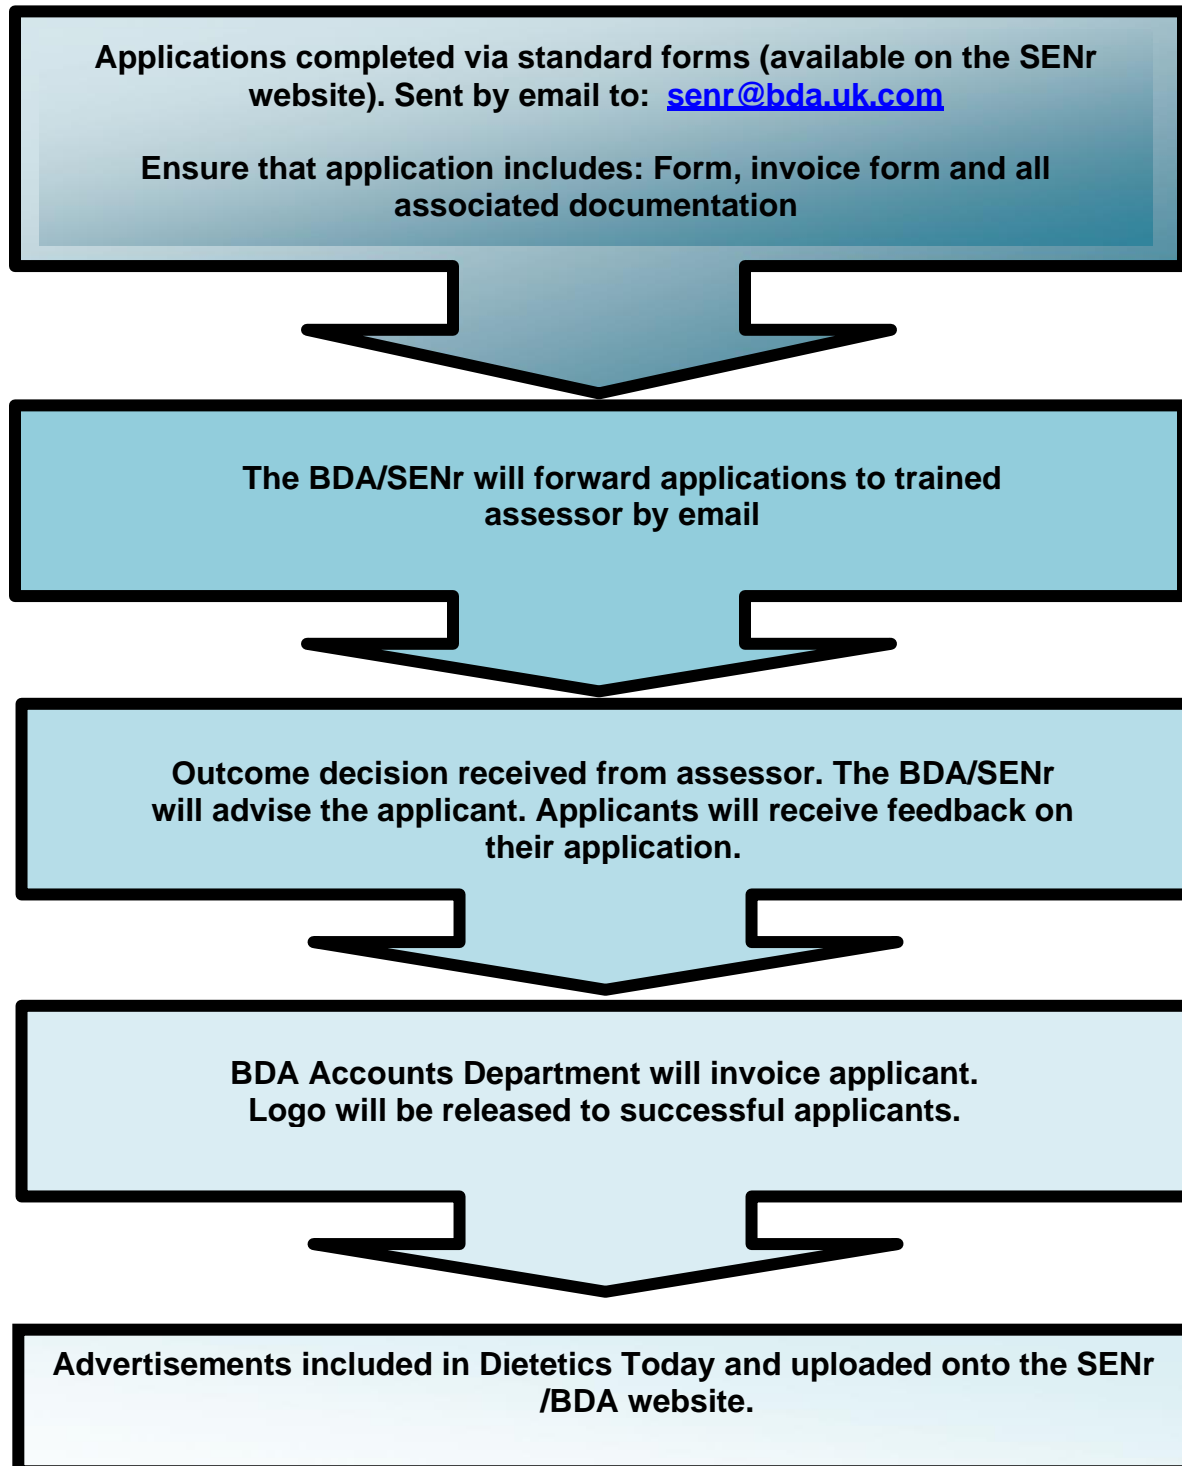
Applications completed via standard forms (available on the SENr website). Sent by email to: senr@bda.uk.com

Ensure that application includes: Form, invoice form and all associated documentation

The BDA/SENr will forward applications to trained assessor by email

Outcome decision received from assessor. The BDA/SENr will advise the applicant. Applicants will receive feedback on their application.

BDA Accounts Department will invoice applicant. Logo will be released to successful applicants.

Advertisements included in Dietetics Today and uploaded onto the SENr /BDA website.